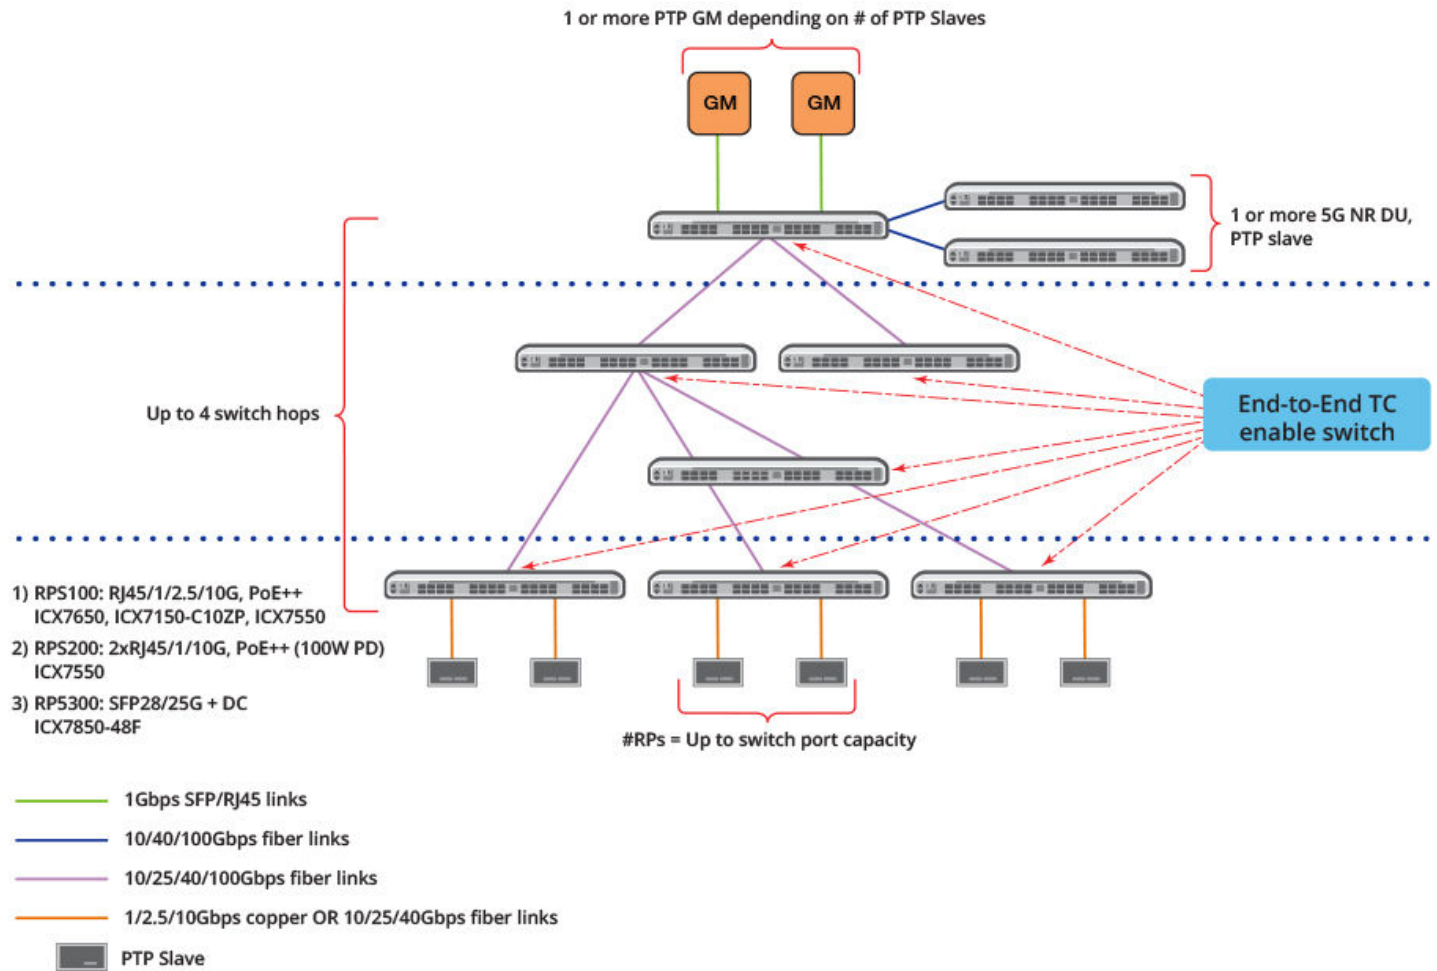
1 or more PTP GM depending on # of PTP Slaves

GM

GM

1 or more 5G NR DU, PTP slave

Up to 4 switch hops

End-to-End TC enable switch

1) RPS100: RJ45/1/2.5/10G, PoE++ ICX7650, ICX7150-C10ZP, ICX7550

2) RPS200: 2xRJ45/1/10G, PoE++ (100W PD) ICX7550

3) RP5300: SFP28/25G + DC ICX7850-48F

#RPs = Up to switch port capacity

1Gbps SFP/RJ45 links

10/40/100Gbps fiber links

10/25/40/100Gbps fiber links

1/2.5/10Gbps copper OR 10/25/40Gbps fiber links

PTP Slave